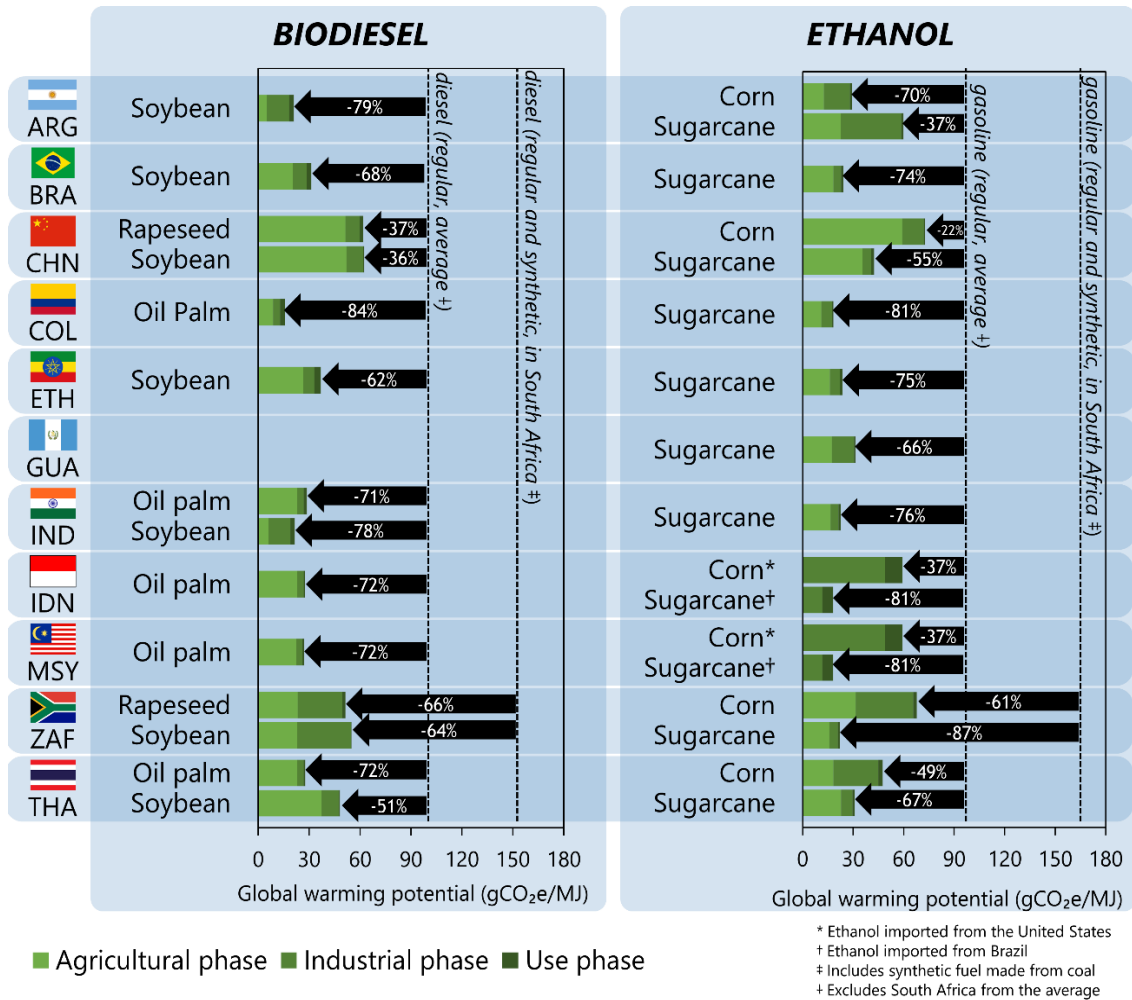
BIODIESEL

ETHANOL

ARG
Soybean -79%
Corn -70%
Sugarcane -37%

BRA
Soybean -68%
Sugarcane -74%

CHN
Rapeseed -37%
Soybean -36%
Corn -22%
Sugarcane -55%

COL
Oil Palm -84%
Sugarcane -81%

ETH
Soybean -62%
Sugarcane -75%

GUA
Sugarcane -66%

IND
Oil palm -71%
Soybean -78%
Sugarcane -76%

IDN
Oil palm -72%
Corn* -37%
Sugarcane† -81%

MSY
Oil palm -72%
Corn* -37%
Sugarcane† -81%

ZAF
Rapeseed -66%
Soybean -64%
Corn -61%
Sugarcane -87%

THA
Oil palm -72%
Soybean -51%
Corn -49%
Sugarcane -67%

diesel (regular, average +)
diesel (regular and synthetic, in South Africa ‡)
gasoline (regular, average +)
gasoline (regular and synthetic, in South Africa ‡)

0 30 60 90 120 150 180
Global warming potential (gCO₂e/MJ)

0 30 60 90 120 150 180
Global warming potential (gCO₂e/MJ)

Agricultural phase Industrial phase Use phase

* Ethanol imported from the United States
† Ethanol imported from Brazil
‡ Includes synthetic fuel made from coal
+ Excludes South Africa from the average